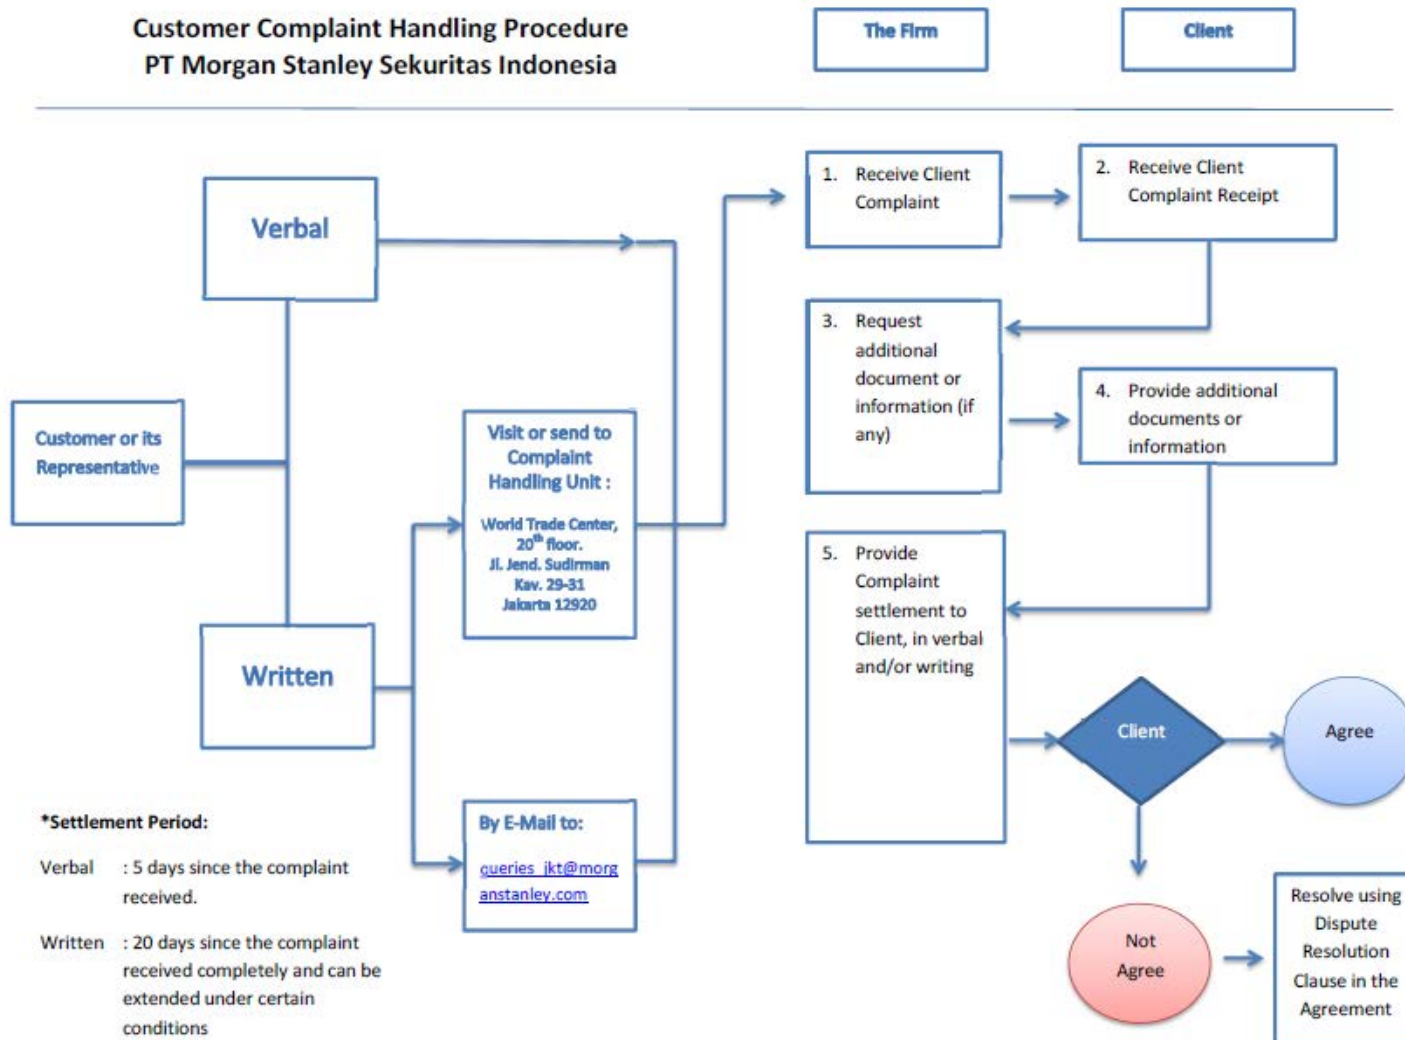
Customer Complaint Handling Procedure
PT Morgan Stanley Sekuritas Indonesia

The Firm

Client

Verbal

Customer or its Representative

Written

Visit or send to Complaint Handling Unit :

World Trade Center, 20$^{th}$ floor.
Jl. Jend. Sudirman Kav. 29-31
Jakarta 12920

By E-Mail to:

queries_jkt@morganstanley.com

1. Receive Client Complaint

2. Receive Client Complaint Receipt

3. Request additional document or information (if any)

4. Provide additional documents or information

5. Provide Complaint settlement to Client, in verbal and/or writing

Client

Agree

Not Agree

Resolve using Dispute Resolution Clause in the Agreement

*Settlement Period:

Verbal : 5 days since the complaint received.

Written : 20 days since the complaint received completely and can be extended under certain conditions